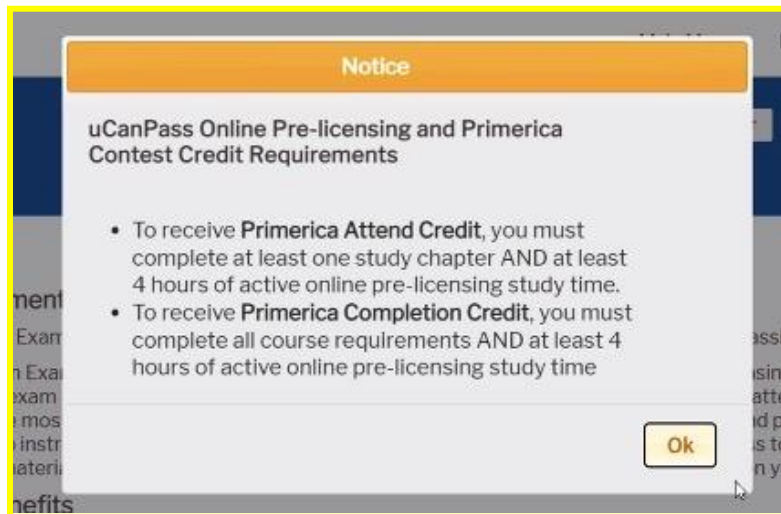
Notice

uCanPass Online Pre-licensing and Primerica Contest Credit Requirements

- To receive **Primerica Attend Credit**, you must complete at least one study chapter AND at least 4 hours of active online pre-licensing study time.
- To receive **Primerica Completion Credit**, you must complete all course requirements AND at least 4 hours of active online pre-licensing study time

Ok